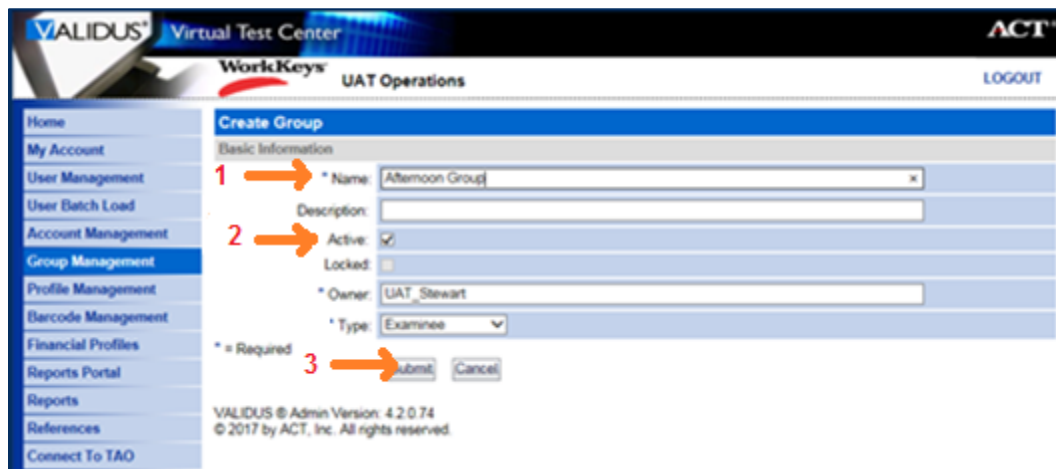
VALIDUS® Virtual Test Center

ACT®

WorkKeys® UAT Operations

LOGOUT

Home
My Account
User Management
User Batch Load
Account Management
Group Management
Profile Management
Barcode Management
Financial Profiles
Reports Portal
Reports
References
Connect To TAO

Create Group

Basic Information

1 * Name: Afternoon Group ×

Description:

2 Active: ☑

Locked:

* Owner: UAT_Stewart

* Type: Examinee

* = Required

3 Submit Cancel

VALIDUS ® Admin Version: 4.2.0.74
© 2017 by ACT, Inc. All rights reserved.